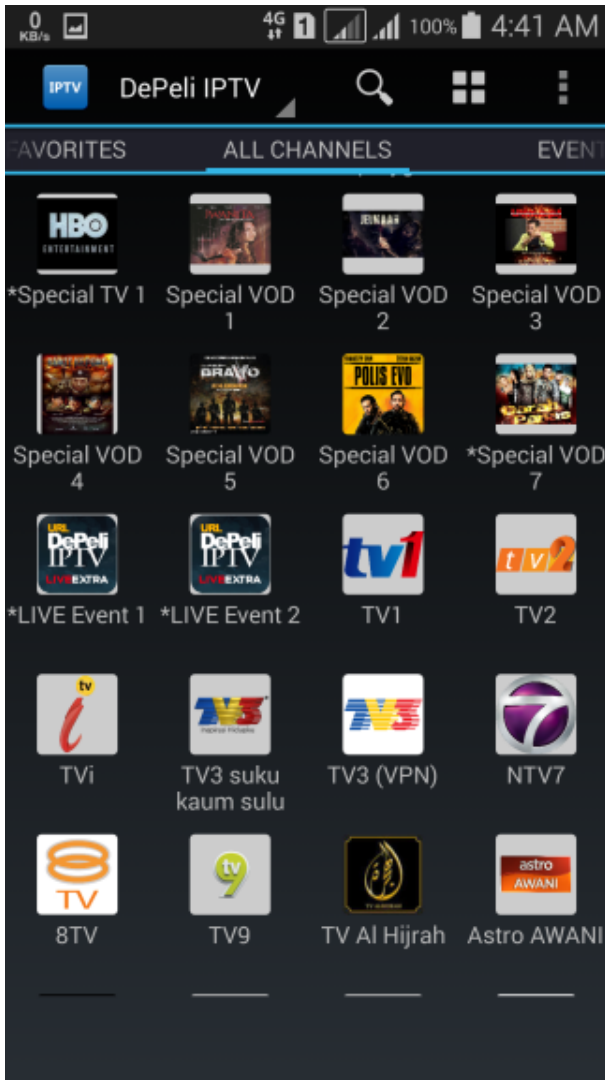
0 KB/s 4G 1 100% 4:41 AM

IPTV DePeli IPTV

FAVORITES ALL CHANNELS EVENT

HBO ENTERTAINMENT
*Special TV 1

Special VOD 1

Special VOD 2

Special VOD 3

Special VOD 4

BRAVO
Special VOD 5

POLIS EVO
Special VOD 6

*Special VOD 7

URL DePeli IPTV LIVE EXTRA
*LIVE Event 1

URL DePeli IPTV LIVE EXTRA
*LIVE Event 2

tv1
TV1

tv2
TV2

tv i
TVi

TV3
TV3 suku kaum sulu

TV3
TV3 (VPN)

7
NTV7

8 TV
8TV

tv 9
TV9

TV Al Hijrah

astro AWANI
Astro AWANI